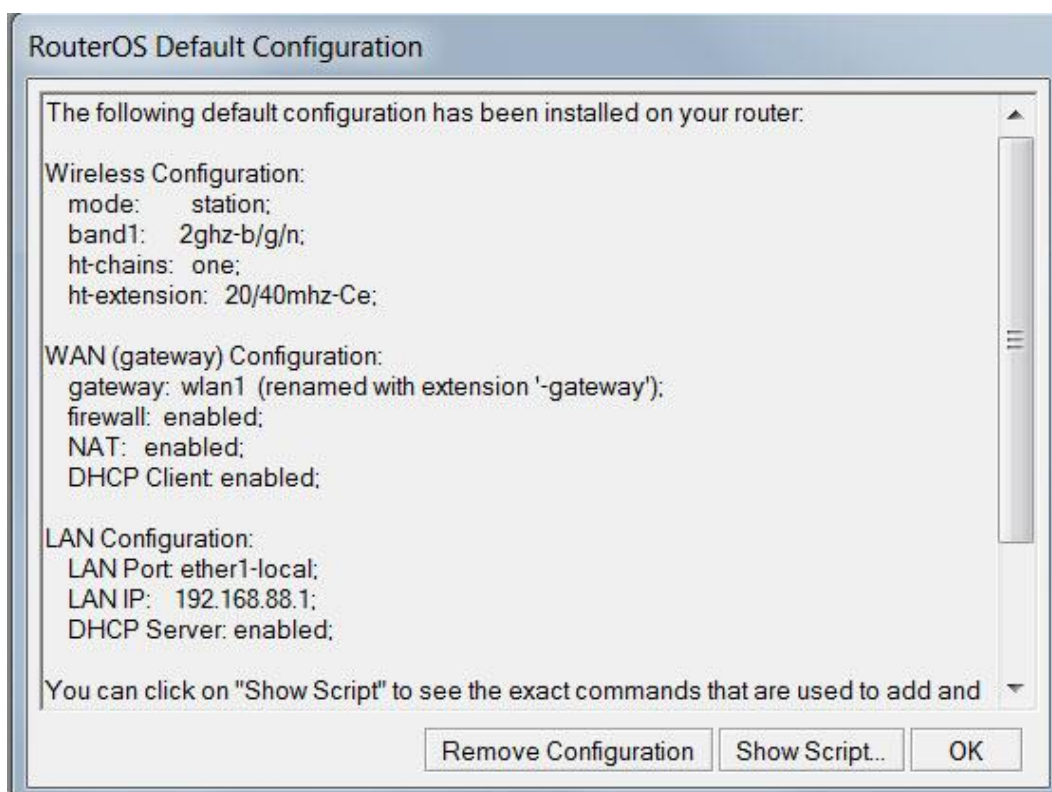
RouterOS Default Configuration

The following default configuration has been installed on your router:

Wireless Configuration:
mode: station;
band1: 2ghz-b/g/n;
ht-chains: one;
ht-extension: 20/40mhz-Ce;

WAN (gateway) Configuration:
gateway: wlan1 (renamed with extension '-gateway');
firewall: enabled;
NAT: enabled;
DHCP Client: enabled;

LAN Configuration:
LAN Port: ether1-local;
LAN IP: 192.168.88.1;
DHCP Server: enabled;

You can click on "Show Script" to see the exact commands that are used to add and

Remove Configuration | Show Script... | OK